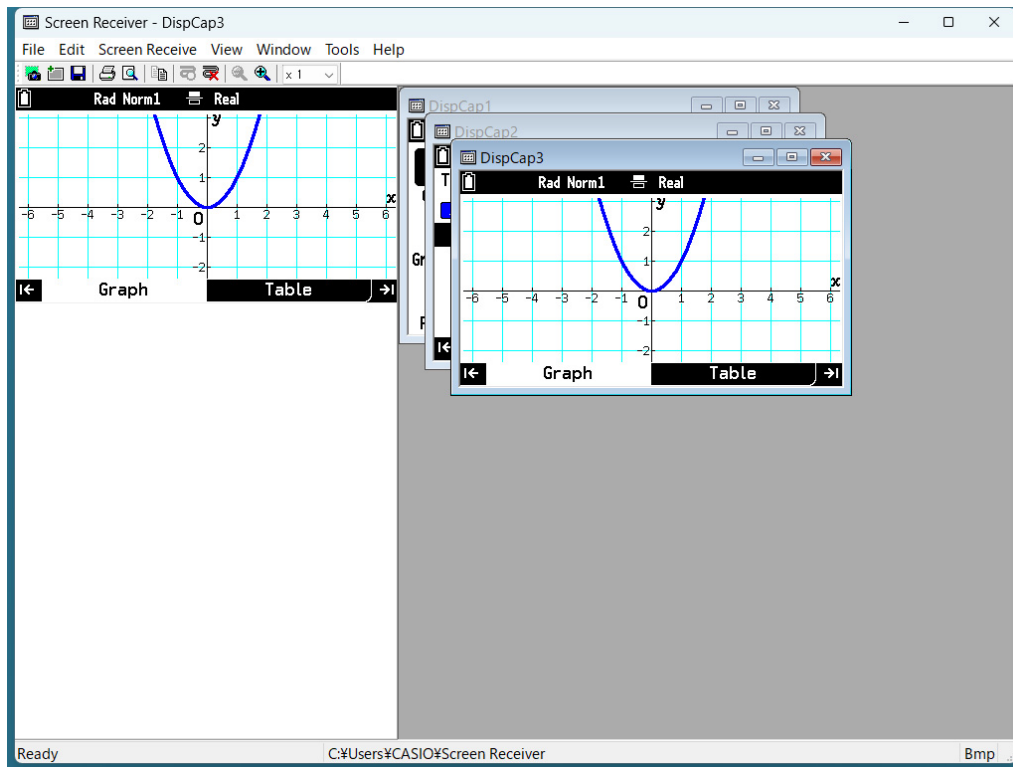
Screen Receiver - DispCap3

File Edit Screen Receive View Window Tools Help

x 1

Rad Norm1 Real

y

2

1

x

-6 -5 -4 -3 -2 -1 0 1 2 3 4 5 6

-1

-2

Graph Table

DispCap1

DispCap2

T

Gr

F

DispCap3

Rad Norm1 Real

y

2

1

x

-6 -5 -4 -3 -2 -1 0 1 2 3 4 5 6

-1

-2

Graph Table

Ready C:¥Users¥CASIO¥Screen Receiver Bmp